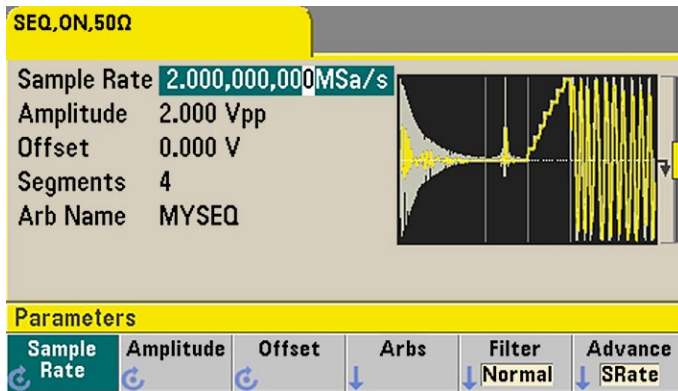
SEQ,ON,50Ω

Sample Rate 2.000,000,000MSa/s
Amplitude 2.000 Vpp
Offset 0.000 V
Segments 4
Arb Name MYSEQ

Parameters

| Sample Rate | Amplitude | Offset | Arbs | Filter Normal | Advance SRate |
|---|---|---|---|---|---|